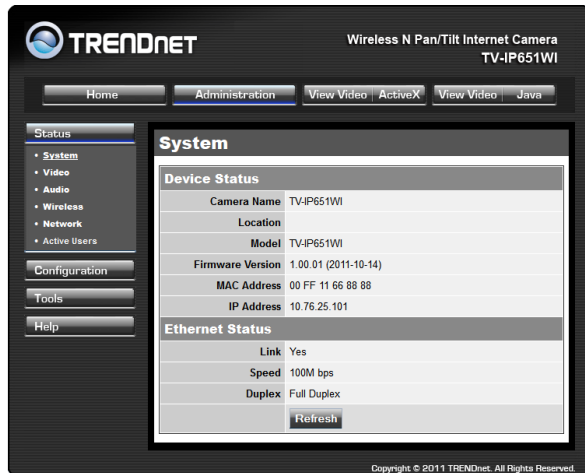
TRENDnET

Wireless N Pan/Tilt Internet Camera
TV-IP651WI

Home | Administration | View Video | ActiveX | View Video | Java

Status
• System
• Video
• Audio
• Wireless
• Network
• Active Users

Configuration

Tools

Help

System

Device Status

| | |
|---|---|
| Camera Name | TV-IP651WI |
| Location | |
| Model | TV-IP651WI |
| Firmware Version | 1.00.01 (2011-10-14) |
| MAC Address | 00 FF 11 66 88 88 |
| IP Address | 10.76.25.101 |

Ethernet Status

| | |
|---|---|
| Link | Yes |
| Speed | 100M bps |
| Duplex | Full Duplex |

Refresh

Copyright © 2011 TRENDnet. All Rights Reserved.